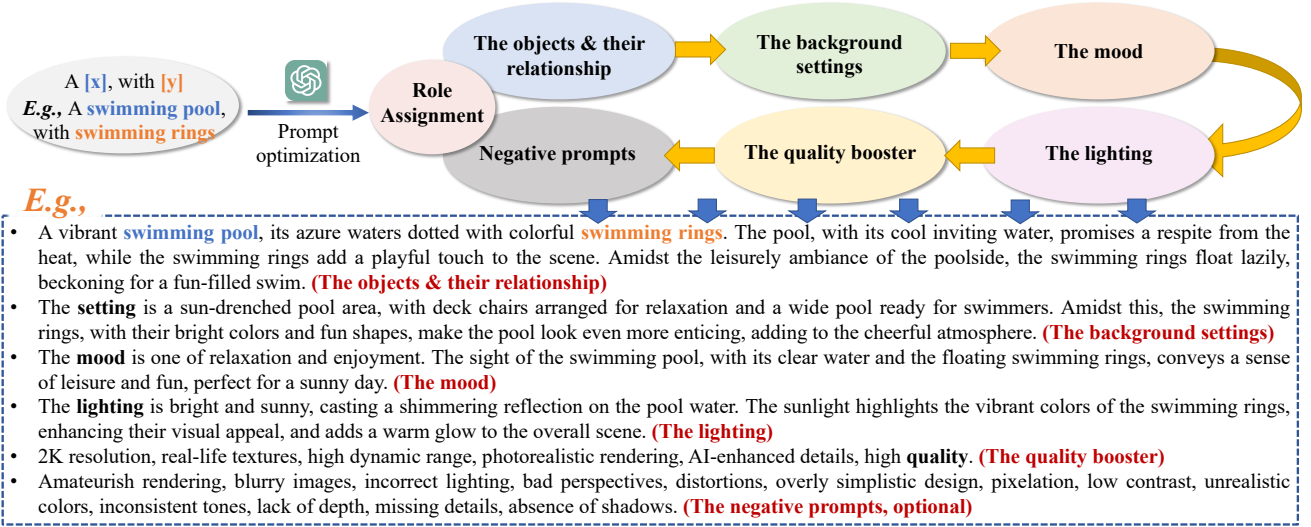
A [x], with [y]
E.g., A swimming pool, with swimming rings

Prompt optimization

Role Assignment

The objects & their relationship

The background settings

The mood

The lighting

The quality booster

Negative prompts

E.g.,

- A vibrant swimming pool, its azure waters dotted with colorful swimming rings. The pool, with its cool inviting water, promises a respite from the heat, while the swimming rings add a playful touch to the scene. Amidst the leisurely ambiance of the poolside, the swimming rings float lazily, beckoning for a fun-filled swim. (The objects & their relationship)
- The setting is a sun-drenched pool area, with deck chairs arranged for relaxation and a wide pool ready for swimmers. Amidst this, the swimming rings, with their bright colors and fun shapes, make the pool look even more enticing, adding to the cheerful atmosphere. (The background settings)
- The mood is one of relaxation and enjoyment. The sight of the swimming pool, with its clear water and the floating swimming rings, conveys a sense of leisure and fun, perfect for a sunny day. (The mood)
- The lighting is bright and sunny, casting a shimmering reflection on the pool water. The sunlight highlights the vibrant colors of the swimming rings, enhancing their visual appeal, and adds a warm glow to the overall scene. (The lighting)
- 2K resolution, real-life textures, high dynamic range, photorealistic rendering, AI-enhanced details, high quality. (The quality booster)
- Amateurish rendering, blurry images, incorrect lighting, bad perspectives, distortions, overly simplistic design, pixelation, low contrast, unrealistic colors, inconsistent tones, lack of depth, missing details, absence of shadows. (The negative prompts, optional)